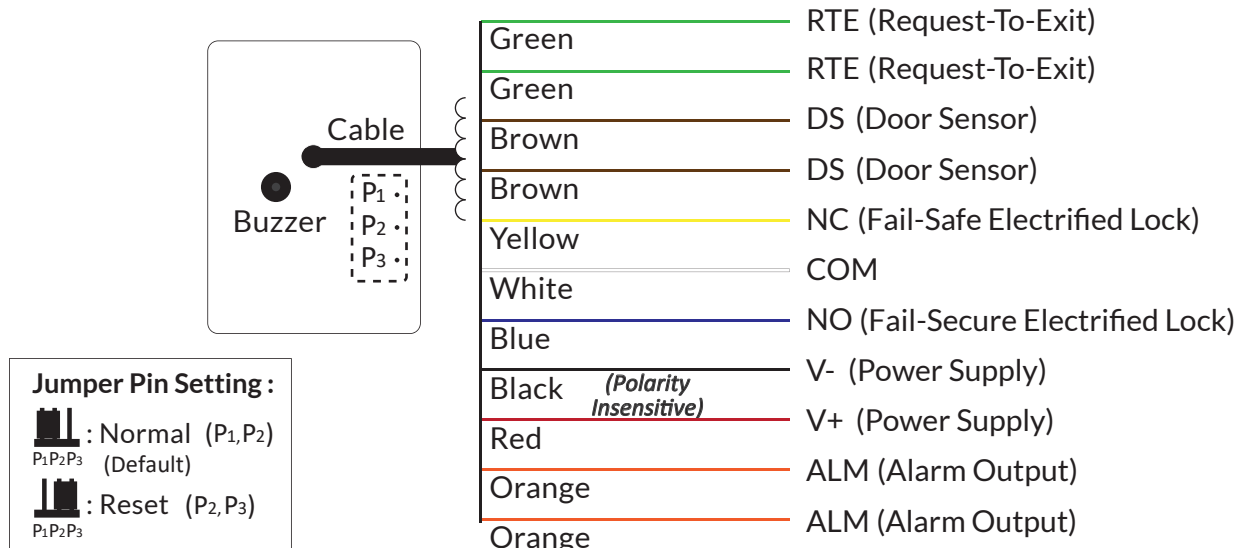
Cable

Buzzer

$P_1$
$P_2$
$P_3$

Green
Green
Brown
Brown
Yellow
White
Blue
Black
(Polarity Insensitive)
Red
Orange
Orange

RTE (Request-To-Exit)
RTE (Request-To-Exit)
DS (Door Sensor)
DS (Door Sensor)
NC (Fail-Safe Electrified Lock)
COM
NO (Fail-Secure Electrified Lock)
V- (Power Supply)
V+ (Power Supply)
ALM (Alarm Output)
ALM (Alarm Output)

Jumper Pin Setting :
: Normal ($P_1$,$P_2$)
$P_1P_2P_3$ (Default)
: Reset ($P_2$, $P_3$)
$P_1P_2P_3$